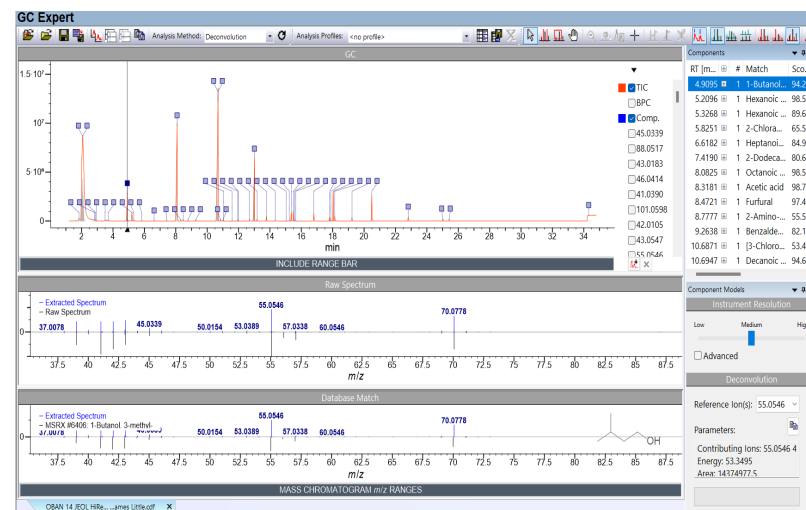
GC Expert

Analysis Method: Deconvolution
Analysis Profiles: <no profile>

GC

1.5 10⁷
10⁷
5 10⁶
0

2 4 6 8 10 12 14 16 18 20 22 24 26 28 30 32 34
min

TIC
BPC
Comp.
45.0339
88.0517
43.0183
46.0414
41.0390
101.0598
42.0105
43.0547
55.0546

INCLUDE RANGE BAR

Components

| RT [m... | | # | Match | Sco... |
|---|---|---|---|---|
| 4.9095 | | 1 | 1-Butanol... | 94.2 |
| 5.2096 | | 1 | Hexanoic ... | 98.5 |
| 5.3268 | | 1 | Hexanoic ... | 89.6 |
| 5.8251 | | 1 | 2-Chlora... | 65.5 |
| 6.6182 | | 1 | Heptanoi... | 84.9 |
| 7.4190 | | 1 | 2-Dodeca... | 80.6 |
| 8.0825 | | 1 | Octanoic ... | 98.5 |
| 8.3181 | | 1 | Acetic acid | 98.7 |
| 8.4721 | | 1 | Furfural | 97.4 |
| 8.7777 | | 1 | 2-Amino-... | 55.5 |
| 9.2638 | | 1 | Benzalde... | 82.1 |
| 10.6871 | | 1 | [3-Chloro... | 53.4 |
| 10.6947 | | 1 | Decanoic ... | 84.7 |

Raw Spectrum

— Extracted Spectrum
— Raw Spectrum
37.0078 45.0339 50.0154 53.0389 55.0546 57.0338 60.0546 70.0778
0
37.5 40 42.5 45 47.5 50 52.5 55 57.5 60 62.5 65 67.5 70 72.5 75 77.5 80 82.5 85 87.5
m/z

Database Match

— Extracted Spectrum
— MSRX #8406: 1-Butanol, 3-methyl-
37.0078 45.0339 50.0154 53.0389 55.0546 57.0338 60.0546 70.0778
0
OH
37.5 40 42.5 45 47.5 50 52.5 55 57.5 60 62.5 65 67.5 70 72.5 75 77.5 80 82.5 85 87.5
m/z

MASS CHROMATOGRAM m/z RANGES

Component Models

Instrument Resolution
Low Medium Hig
Advanced

Deconvolution
Reference Ion(s): 55.0546
Parameters:
Contributing Ions: 55.0546 4
Energy: 53.3495
Area: 14374977.5

OBAN 14 JEOL HiRe... ...ames Little.cdf ×